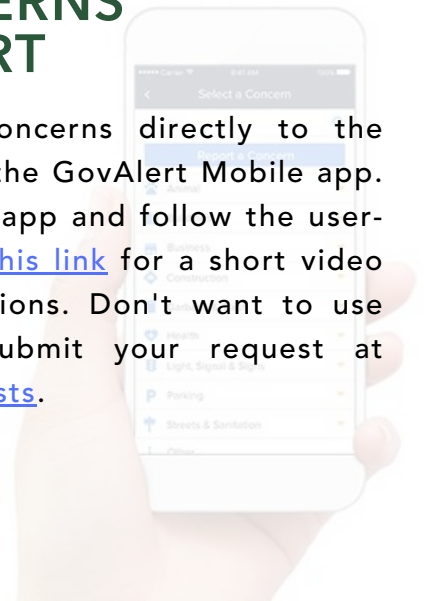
ERNS
RT

oncerns directly to the he GovAlert Mobile app. app and follow the user- his link for a short video ions. Don't want to use ubmit your request at sts.

Carrier 9:41 AM 100%
Select a Concern
Report a Concern
Animal
Business
Construction
Health
Light, Signal & Sign
Parking
Streets & Sanitation
Other